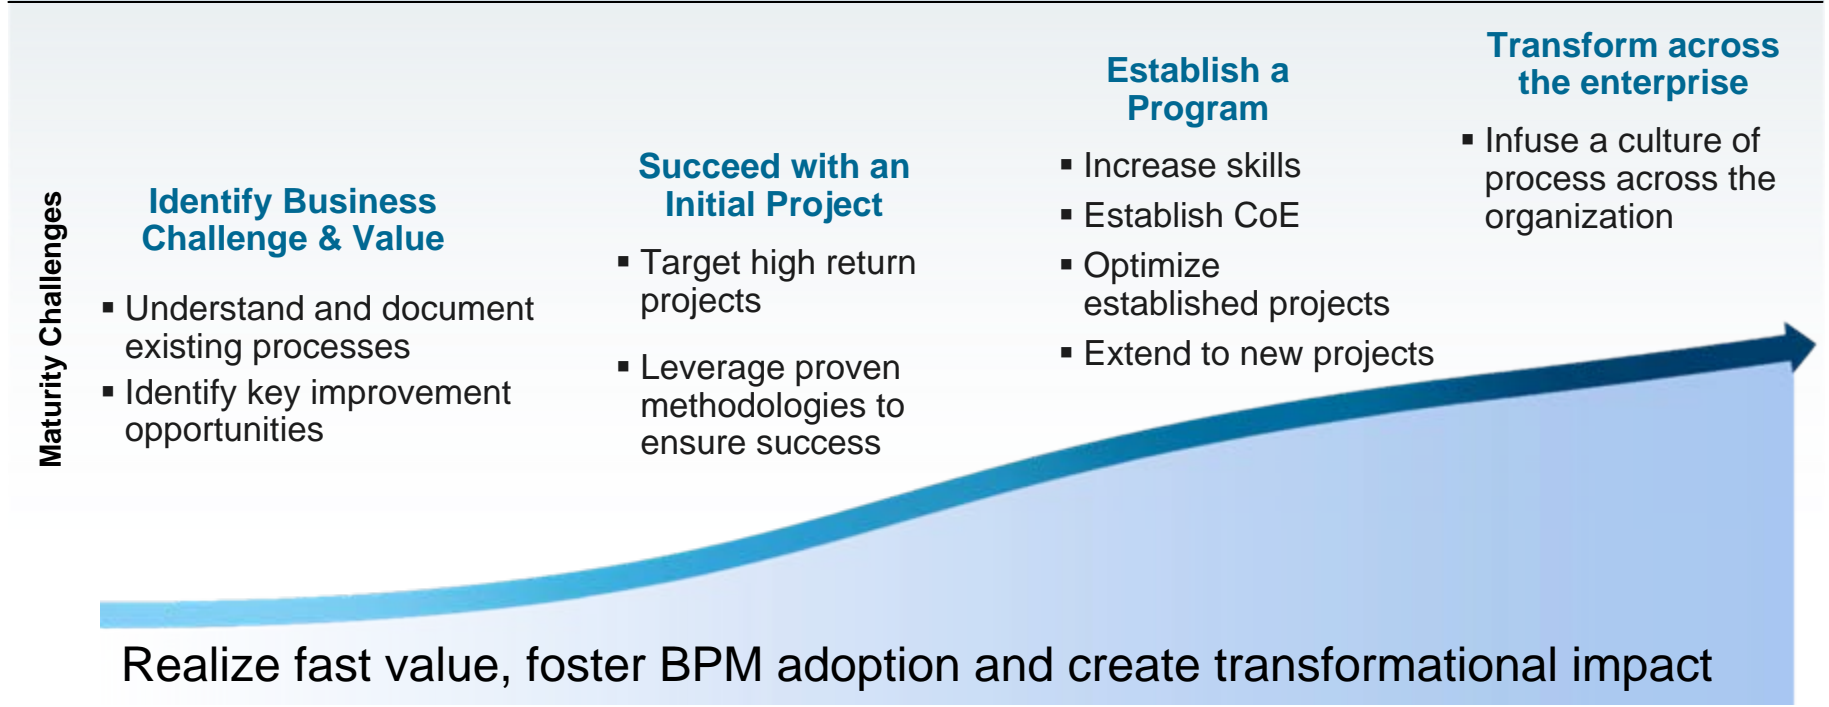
Maturity Challenges

Identify Business Challenge & Value

▪ Understand and document existing processes
▪ Identify key improvement opportunities

Succeed with an Initial Project

▪ Target high return projects
▪ Leverage proven methodologies to ensure success

Establish a Program

▪ Increase skills
▪ Establish CoE
▪ Optimize established projects
▪ Extend to new projects

Transform across the enterprise

▪ Infuse a culture of process across the organization

Realize fast value, foster BPM adoption and create transformational impact